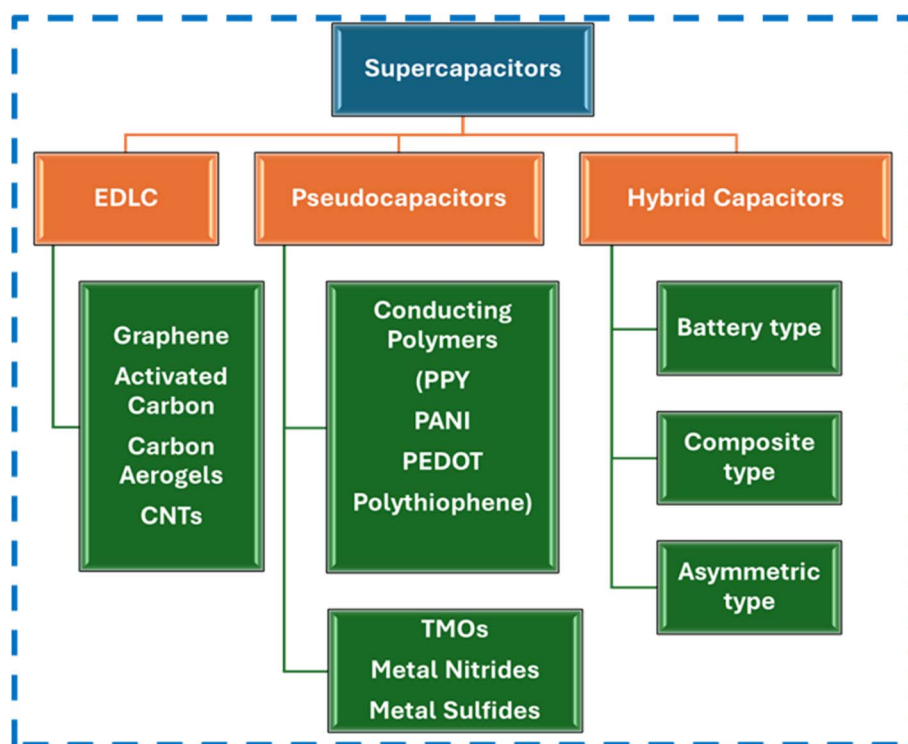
Supercapacitors

EDLC

Pseudocapacitors

Hybrid Capacitors

Graphene
Activated Carbon
Carbon Aerogels
CNTs

Conducting Polymers
(PPY
PANI
PEDOT
Polythiophene)

TMOs
Metal Nitrides
Metal Sulfides

Battery type

Composite type

Asymmetric type